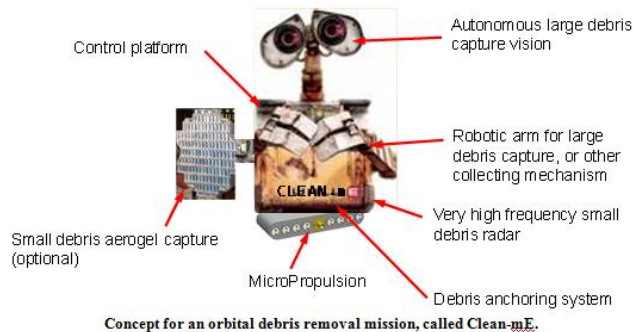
Autonomous large debris capture vision

Control platform

Robotic arm for large debris capture, or other collecting mechanism

CLEAN-m

Very high frequency small debris radar

Small debris aerogel capture (optional)

MicroPropulsion

Debris anchoring system

Concept for an orbital debris removal mission, called Clean-mE.